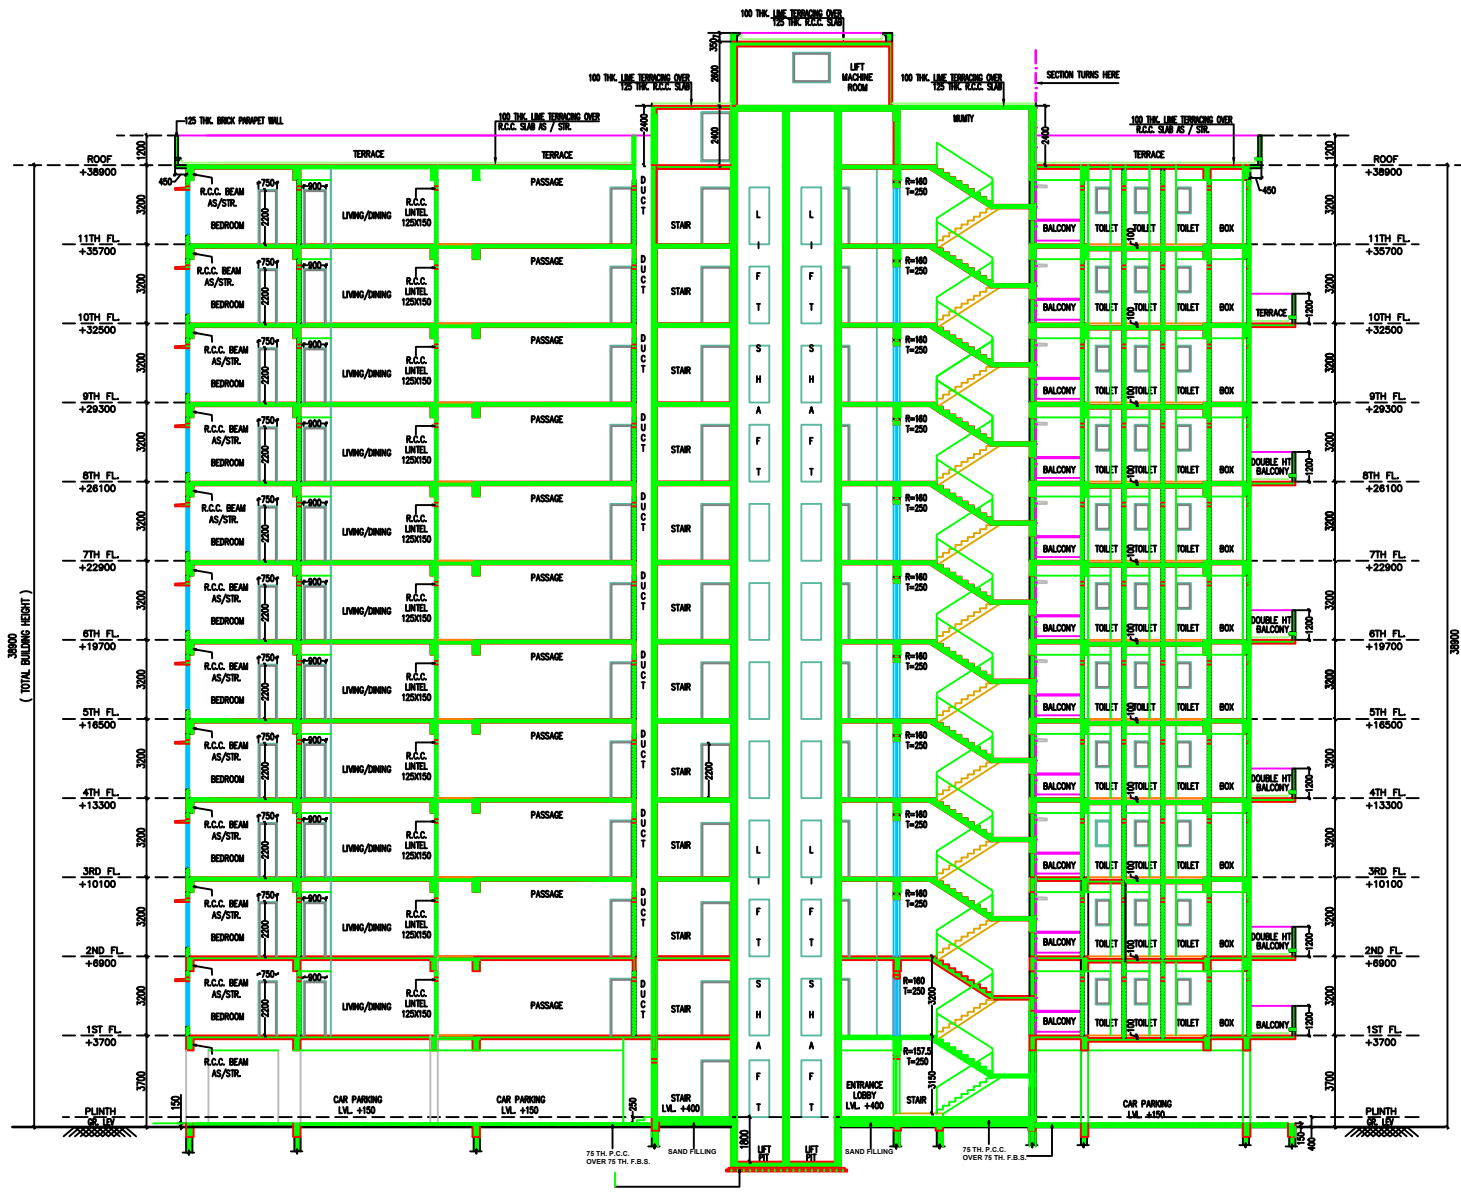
100 THK. LIME TERRACING OVER
125 THK. R.C.C. SLAB
350
LIFT
MACHINE
ROOM
2800
100 THK. LIME TERRACING OVER
125 THK. R.C.C. SLAB
100 THK. LIME TERRACING OVER
125 THK. R.C.C. SLAB
SECTION TURNS HERE
125 THK. BRICK PARAPET WALL
100 THK. LIME TERRACING OVER
R.C.C. SLAB AS / STR.
2400
2400
MUMTY
2400
100 THK. LIME TERRACING OVER
R.C.C. SLAB AS / STR.
1200
TERRACE
TERRACE
TERRACE
1200
ROOF
+38900
ROOF
+38900
450
R.C.C. BEAM
AS/STR.
750
900
R.C.C.
LINTEL
125X150
PASSAGE
DUCT
R=160
T=250
450
3200
BEDROOM
2200
LIVING/DINING
STAIR
BALCONY
TOILET
TOILET
TOILET
BOX
3200
11TH FL.
+35700
11TH FL.
+35700
R.C.C. BEAM
AS/STR.
BEDROOM
LIVING/DINING
STAIR
LIFT SHAFT
LIFT SHAFT
TERRACE
1200
10TH FL.
+32500
10TH FL.
+32500
9TH FL.
+29300
9TH FL.
+29300
DOUBLE HT. BALCONY
8TH FL.
+26100
8TH FL.
+26100
7TH FL.
+22900
7TH FL.
+22900
6TH FL.
+19700
6TH FL.
+19700
5TH FL.
+16500
5TH FL.
+16500
4TH FL.
+13300
4TH FL.
+13300
3RD FL.
+10100
3RD FL.
+10100
2ND FL.
+6900
2ND FL.
+6900
1ST FL.
+3700
1ST FL.
+3700
R=157.5
T=250
3150
3700
3700
38600
( TOTAL BUILDING HEIGHT )
38900
CAR PARKING
LVL. +150
CAR PARKING
LVL. +150
STAIR
LVL. +400
ENTRANCE
LOBBY
LVL. +400
STAIR
CAR PARKING
LVL. +150
PLINTH
GR. LEV.
PLINTH
GR. LEV.
150
250
1800
LIFT PIT
LIFT PIT
75 TH. P.C.C.
OVER 75 TH. F.B.S.
SAND FILLING
SAND FILLING
75 TH. P.C.C.
OVER 75 TH. F.B.S.
100
400